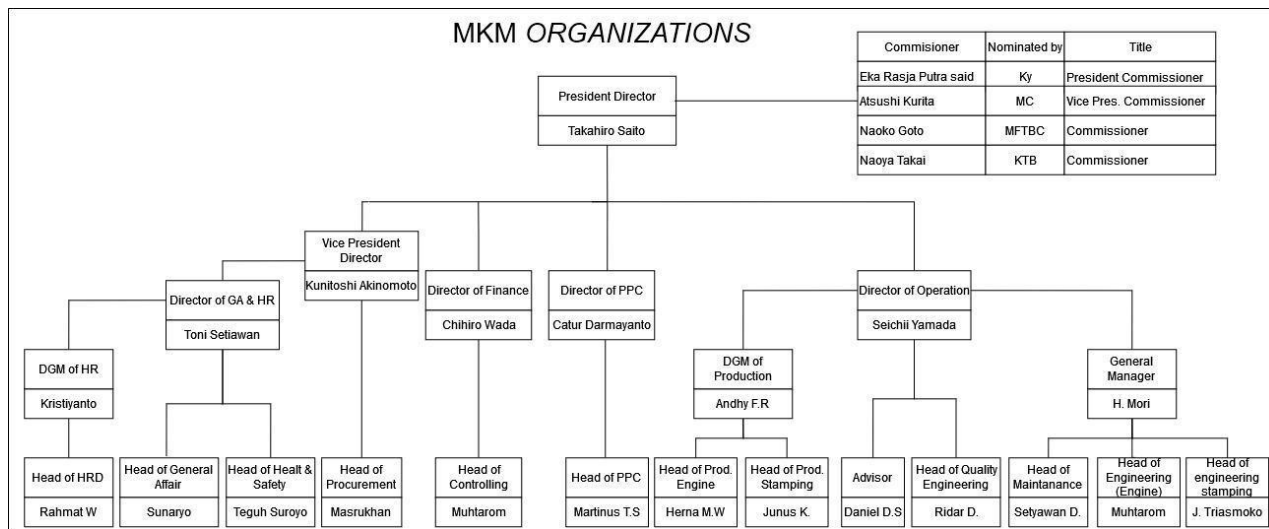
MKM ORGANIZATIONS

| Commisioner | Nominated by | Title |
|---|---|---|
| Eka Rasja Putra said | Ky | President Commissioner |
| Atsushi Kurita | MC | Vice Pres. Commissioner |
| Naoko Goto | MFTBC | Commissioner |
| Naoya Takai | KTB | Commissioner |

President Director
Takahiro Saito

Vice President Director
Kunitoshi Akinomoto

Director of GA & HR
Toni Setiawan

Director of Finance
Chihiro Wada

Director of PPC
Catur Darmayanto

Director of Operation
Seichii Yamada

DGM of HR
Kristiyanto

DGM of Production
Andhy F.R

General Manager
H. Mori

Head of HRD
Rahmat W

Head of General Affair
Sunaryo

Head of Healt & Safety
Teguh Suroyo

Head of Procurement
Masrukhan

Head of Controlling
Muhtarom

Head of PPC
Martinus T.S

Head of Prod. Engine
Herna M.W

Head of Prod. Stamping
Junus K.

Advisor
Daniel D.S

Head of Quality Engineering
Ridar D.

Head of Maintanance
Setyawan D.

Head of Engineering (Engine)
Muhtarom

Head of engineering stamping
J. Triasmoko